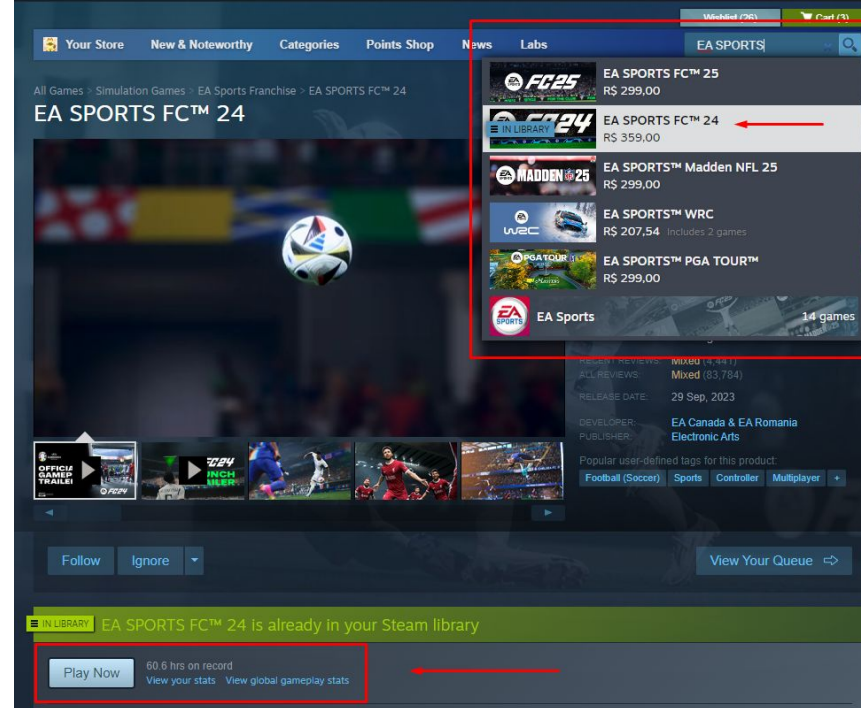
Wishlist (26) Cart (3)

Your Store New & Noteworthy Categories Points Shop News Labs EA SPORTS

All Games > Simulation Games > EA Sports Franchise > EA SPORTS FC™ 24

EA SPORTS FC™ 24

EA SPORTS FC™ 25
R$ 299,00

IN LIBRARY
EA SPORTS FC™ 24
R$ 359,00

EA SPORTS™ Madden NFL 25
R$ 299,00

EA SPORTS™ WRC
R$ 207,54 Includes 2 games

EA SPORTS™ PGA TOUR™
R$ 299,00

EA Sports 14 games

RECENT REVIEWS: Mixed (4,441)
ALL REVIEWS: Mixed (83,784)

RELEASE DATE: 29 Sep, 2023

DEVELOPER: EA Canada & EA Romania
PUBLISHER: Electronic Arts

Popular user-defined tags for this product:
Football (Soccer) Sports Controller Multiplayer +

OFFICIAL GAMEPLAY TRAILER FC24
FC24 LAUNCH TRAILER

Follow Ignore View Your Queue

IN LIBRARY EA SPORTS FC™ 24 is already in your Steam library

Play Now 60.6 hrs on record
View your stats View global gameplay stats